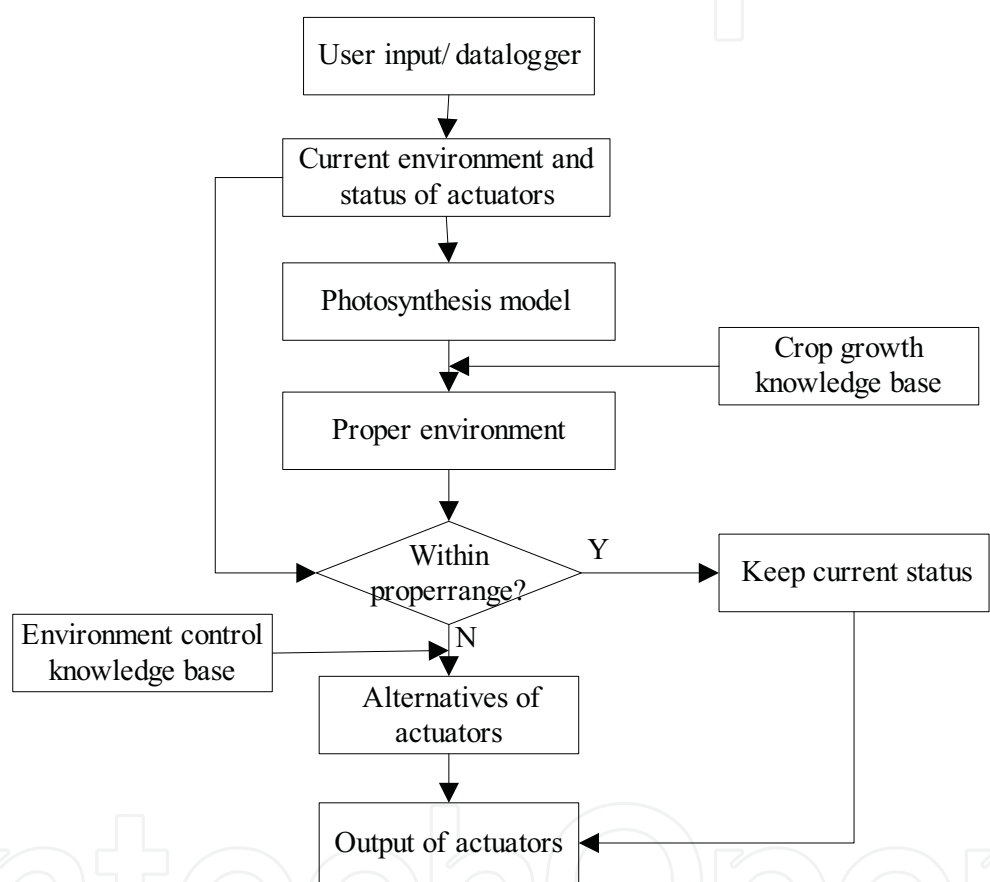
User input/ datalogger

Current environment and status of actuators

Photosynthesis model

Crop growth knowledge base

Proper environment

Within properrange?

Y

Keep current status

N

Environment control knowledge base

Alternatives of actuators

Output of actuators